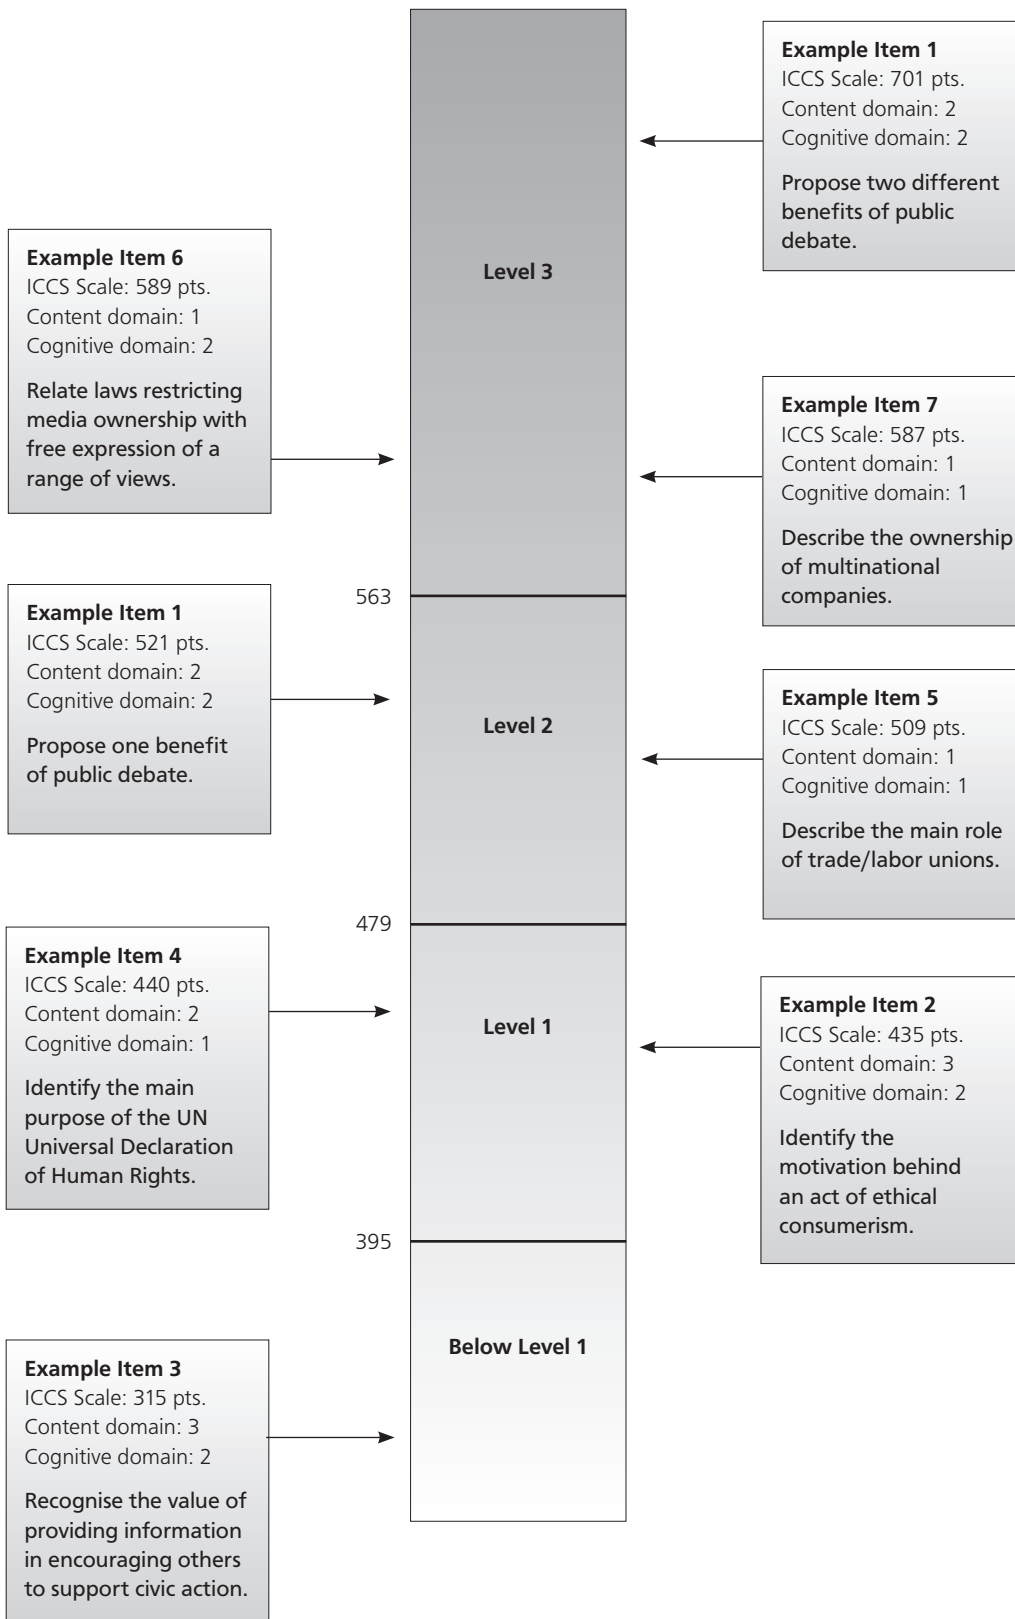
Example Item 1
ICCS Scale: 701 pts.
Content domain: 2
Cognitive domain: 2

Propose two different benefits of public debate.

Example Item 6
ICCS Scale: 589 pts.
Content domain: 1
Cognitive domain: 2

Relate laws restricting media ownership with free expression of a range of views.

Level 3

Example Item 7
ICCS Scale: 587 pts.
Content domain: 1
Cognitive domain: 1

Describe the ownership of multinational companies.

563

Example Item 1
ICCS Scale: 521 pts.
Content domain: 2
Cognitive domain: 2

Propose one benefit of public debate.

Level 2

Example Item 5
ICCS Scale: 509 pts.
Content domain: 1
Cognitive domain: 1

Describe the main role of trade/labor unions.

479

Example Item 4
ICCS Scale: 440 pts.
Content domain: 2
Cognitive domain: 1

Identify the main purpose of the UN Universal Declaration of Human Rights.

Level 1

Example Item 2
ICCS Scale: 435 pts.
Content domain: 3
Cognitive domain: 2

Identify the motivation behind an act of ethical consumerism.

395

Below Level 1

Example Item 3
ICCS Scale: 315 pts.
Content domain: 3
Cognitive domain: 2

Recognise the value of providing information in encouraging others to support civic action.